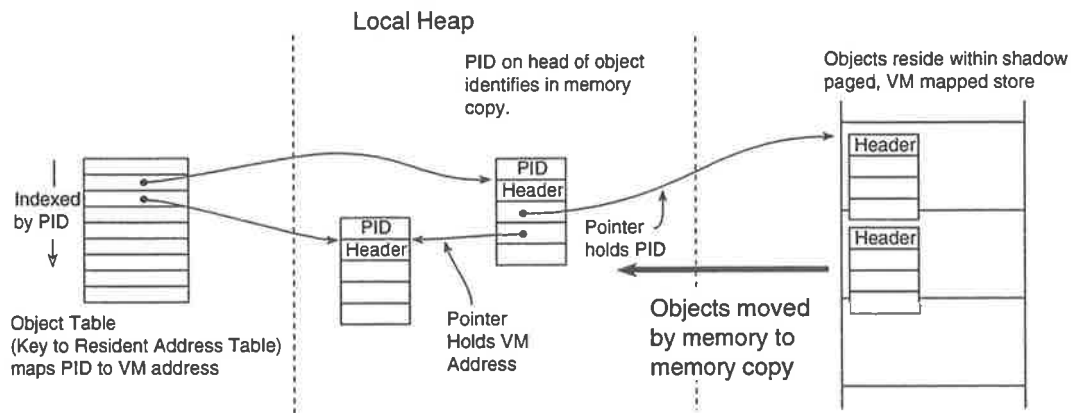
Local Heap

PID on head of object identifies in memory copy.

Objects reside within shadow paged, VM mapped store

Indexed by PID

PID
Header

PID
Header

Header

Header

Pointer holds PID

Objects moved by memory to memory copy

Object Table (Key to Resident Address Table) maps PID to VM address

Pointer Holds VM Address